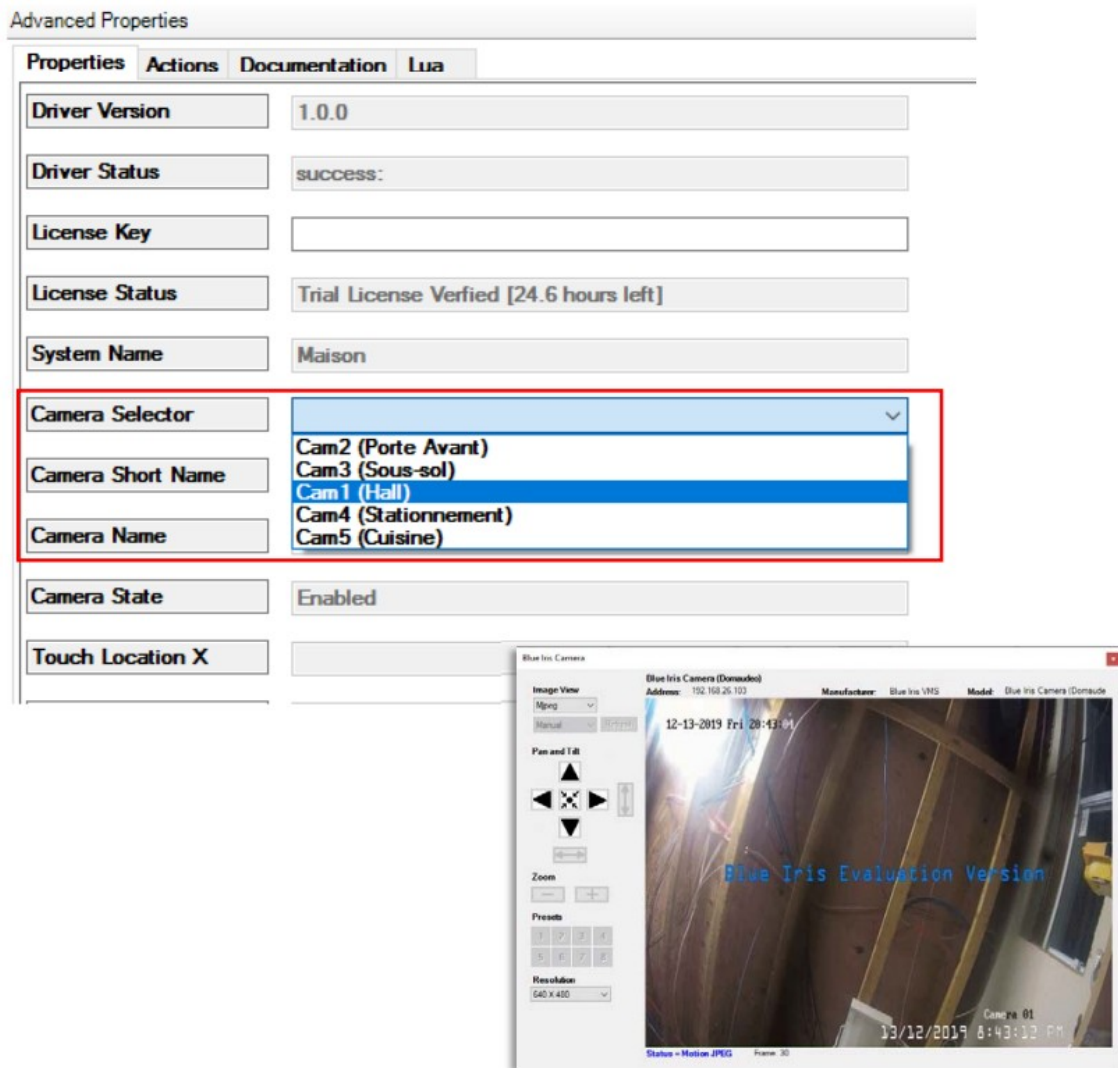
Advanced Properties

Properties | Actions | Documentation | Lua

Driver Version 1.0.0

Driver Status success:

License Key

License Status Trial License Verfied [24.6 hours left]

System Name Maison

Camera Selector

Cam2 (Porte Avant)
Cam3 (Sous-sol)
Cam1 (Hall)
Cam4 (Stationnement)
Cam5 (Cuisine)

Camera Short Name

Camera Name

Camera State Enabled

Touch Location X

Blue Iris Camera

Blue Iris Camera (Domaudeo)
Address: 192.168.26.103
Manufacturer: Blue Iris VMS
Model: Blue Iris Camera (Domaude

Image View
Mjpeg
Manual

Pan and Tilt

Zoom

Presets
1 2 3 4
5 6 7 8

Resolution
640 X 480

12-13-2019 Fri 20:43:04

Blue Iris Evaluation Version

Camera 01
13/12/2019 8:43:12 PM

Status = Motion JPEG Frame: 30